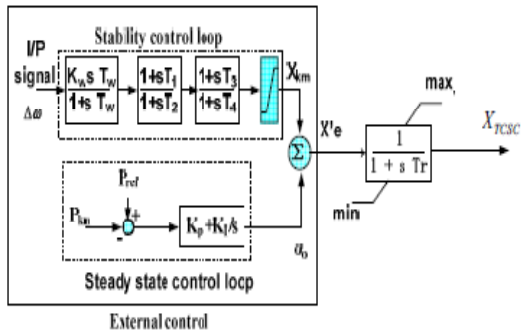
Stability control loop

I/P signal

$\Delta\omega$

$\frac{K_w s\ T_w}{1+s\ T_w}$

$\frac{1+sT_1}{1+sT_2}$

$\frac{1+sT_3}{1+sT_4}$

$X_{km}$

$X'e$

$\Sigma$

max,

$\frac{1}{1+s\ Tr}$

$X_{TCSC}$

min

$P_{ref}$

+

$P_{km}$

-

$K_p+K_I/s$

$\alpha_0$

Steady state control locp

External control